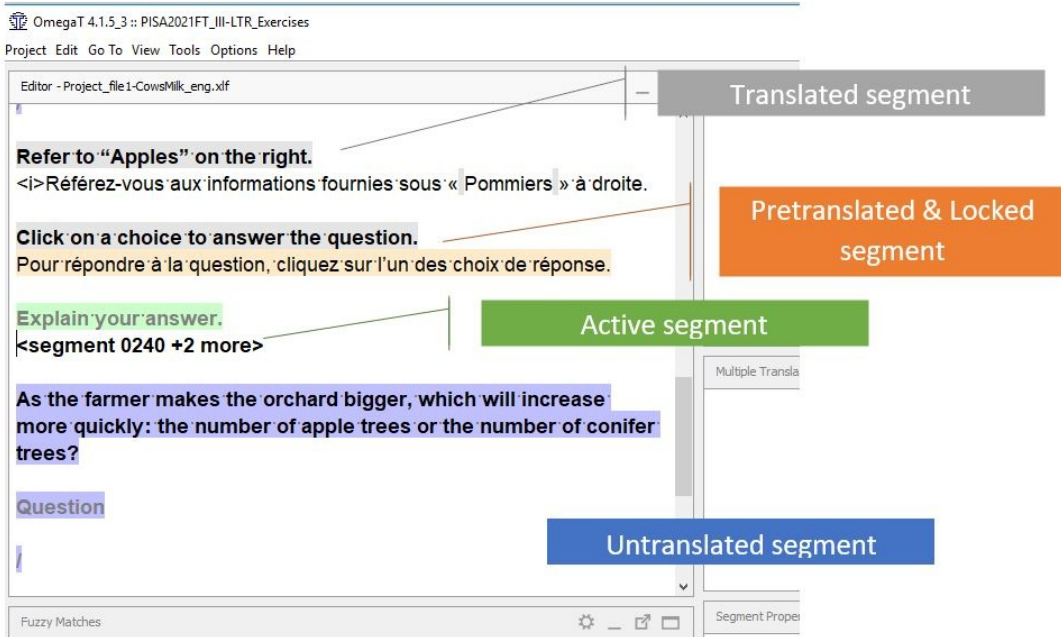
OmegaT 4.1.5_3 :: PISA2021FT_III-LTR_Exercises

Project Edit Go To View Tools Options Help

Editor - Project_file1-CowsMilk_eng.xlf

Translated segment

Refer to "Apples" on the right.
<i>Référez-vous aux informations fournies sous « Pommiers » à droite.

Pretranslated & Locked segment

Click on a choice to answer the question.
Pour répondre à la question, cliquez sur l'un des choix de réponse.

Explain your answer.
<segment 0240 +2 more>

Active segment

Multiple Transla

As the farmer makes the orchard bigger, which will increase more quickly: the number of apple trees or the number of conifer trees?

Question

Untranslated segment

/

Fuzzy Matches

Segment Prope